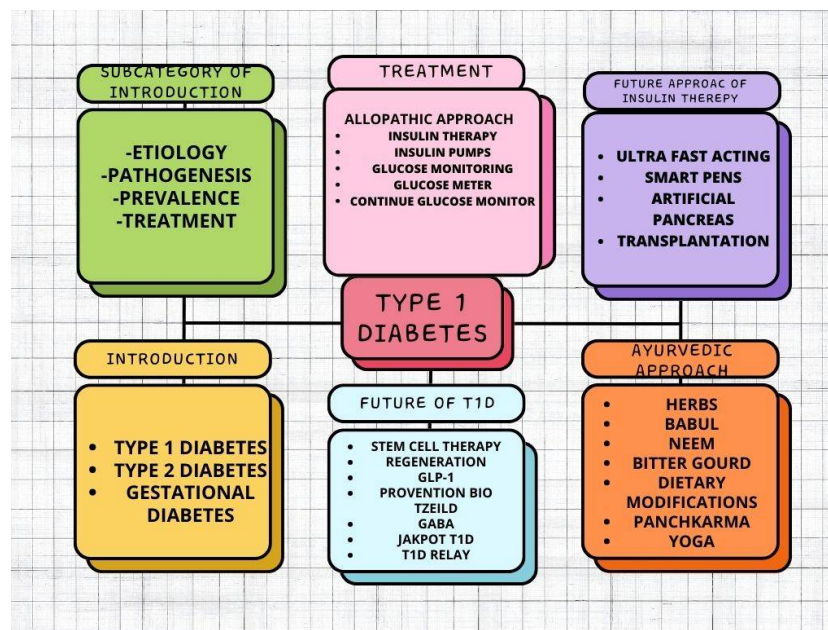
SUBCATEGORY OF INTRODUCTION

-ETIOLOGY
-PATHOGENESIS
-PREVALENCE
-TREATMENT

TREATMENT

ALLOPATHIC APPROACH
- INSULIN THERAPY
- INSULIN PUMPS
- GLUCOSE MONITORING
- GLUCOSE METER
- CONTINUE GLUCOSE MONITOR

FUTURE APPROAC OF INSULIN THEREPY

- ULTRA FAST ACTING
- SMART PENS
- ARTIFICIAL PANCREAS
- TRANSPLANTATION

TYPE 1 DIABETES

INTRODUCTION

- TYPE 1 DIABETES
- TYPE 2 DIABETES
- GESTATIONAL DIABETES

FUTURE OF T1D

- STEM CELL THERAPY
- REGENERATION
- GLP-1
- PROVENTION BIO TZEILD
- GABA
- JAKPOT T1D
- T1D RELAY

AYURVEDIC APPROACH

- HERBS
- BABUL
- NEEM
- BITTER GOURD
- DIETARY MODIFICATIONS
- PANCHKARMA
- YOGA